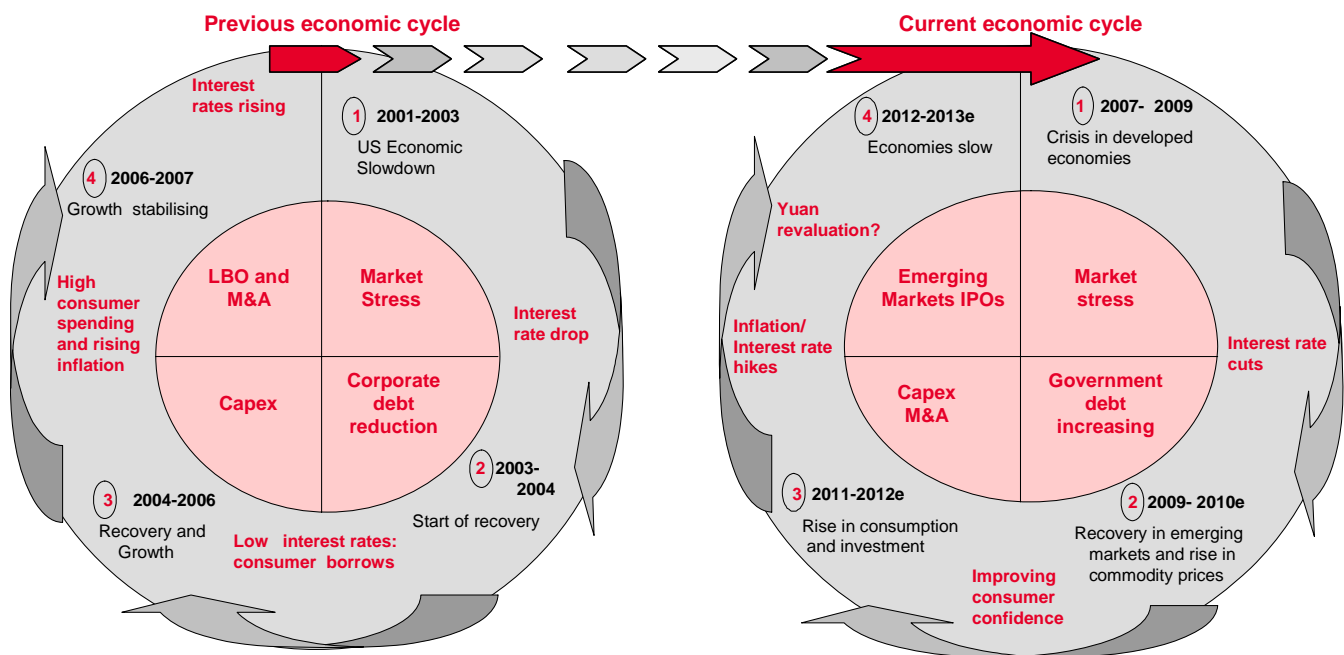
Previous economic cycle

Current economic cycle

Interest rates rising

1 2001-2003
US Economic Slowdown

4 2006-2007
Growth stabilising

High consumer spending and rising inflation

LBO and M&A

Market Stress

Capex

Corporate debt reduction

Interest rate drop

2 2003-2004
Start of recovery

3 2004-2006
Recovery and Growth

Low interest rates: consumer borrows

4 2012-2013e
Economies slow

1 2007- 2009
Crisis in developed economies

Yuan revaluation?

Emerging Markets IPOs

Market stress

Inflation/ Interest rate hikes

Capex M&A

Government debt increasing

Interest rate cuts

3 2011-2012e
Rise in consumption and investment

2 2009- 2010e
Recovery in emerging markets and rise in commodity prices

Improving consumer confidence